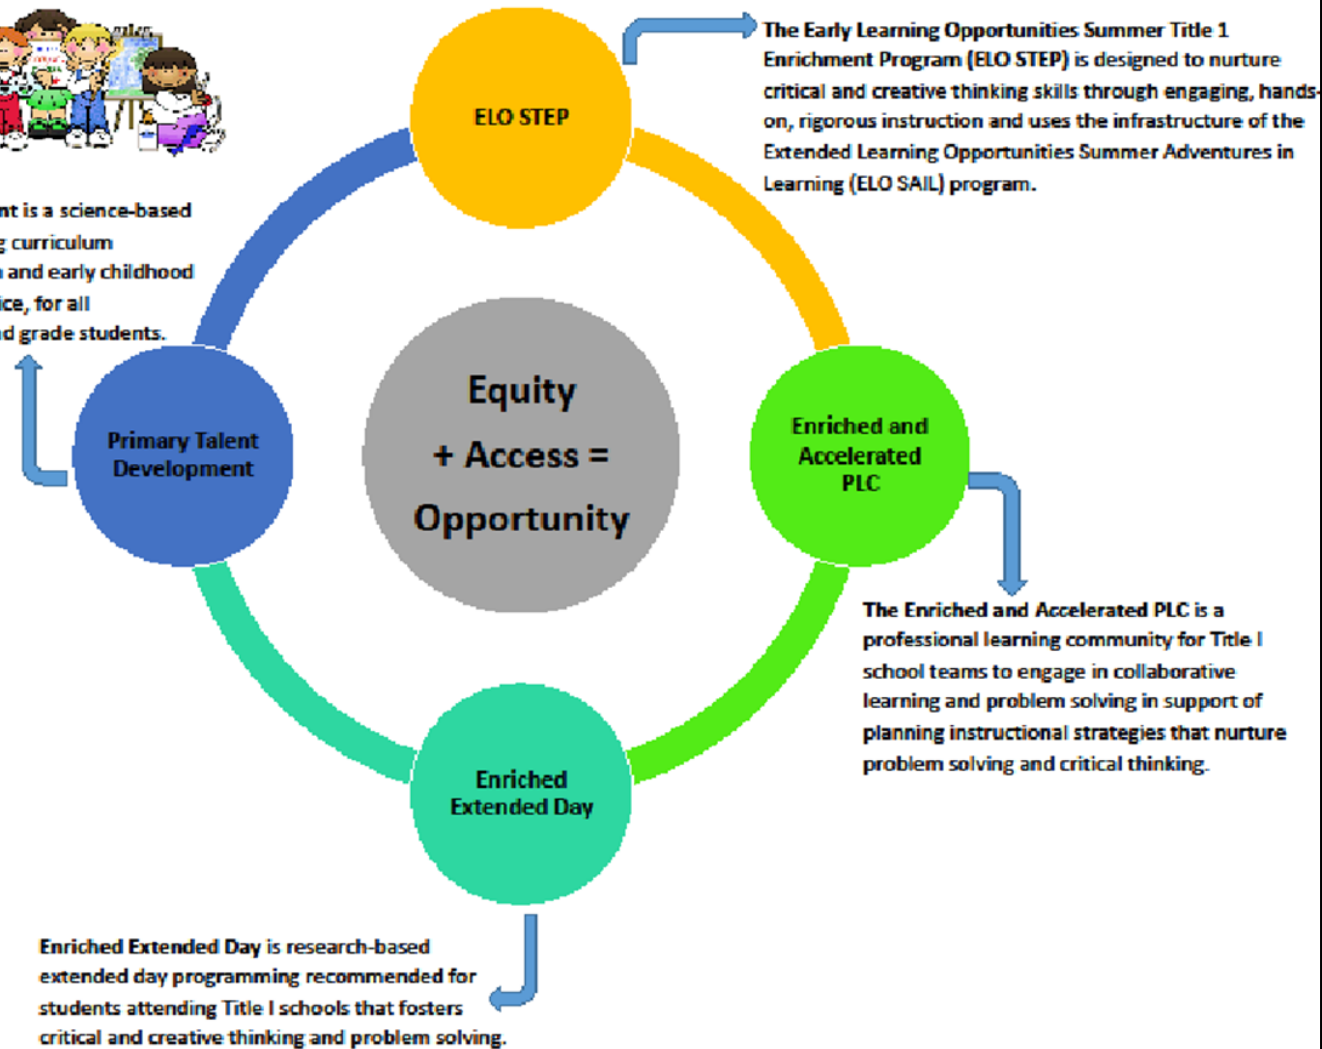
The Early Learning Opportunities Summer Title 1 Enrichment Program (ELO STEP) is designed to nurture critical and creative thinking skills through engaging, hands-on, rigorous instruction and uses the infrastructure of the Extended Learning Opportunities Summer Adventures in Learning (ELO SAIL) program.

ELO STEP

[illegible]nt is a science-based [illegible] curriculum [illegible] and early childhood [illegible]ice, for all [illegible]d grade students.

Equity + Access = Opportunity

Primary Talent Development

Enriched and Accelerated PLC

The Enriched and Accelerated PLC is a professional learning community for Title I school teams to engage in collaborative learning and problem solving in support of planning instructional strategies that nurture problem solving and critical thinking.

Enriched Extended Day

Enriched Extended Day is research-based extended day programming recommended for students attending Title I schools that fosters critical and creative thinking and problem solving.